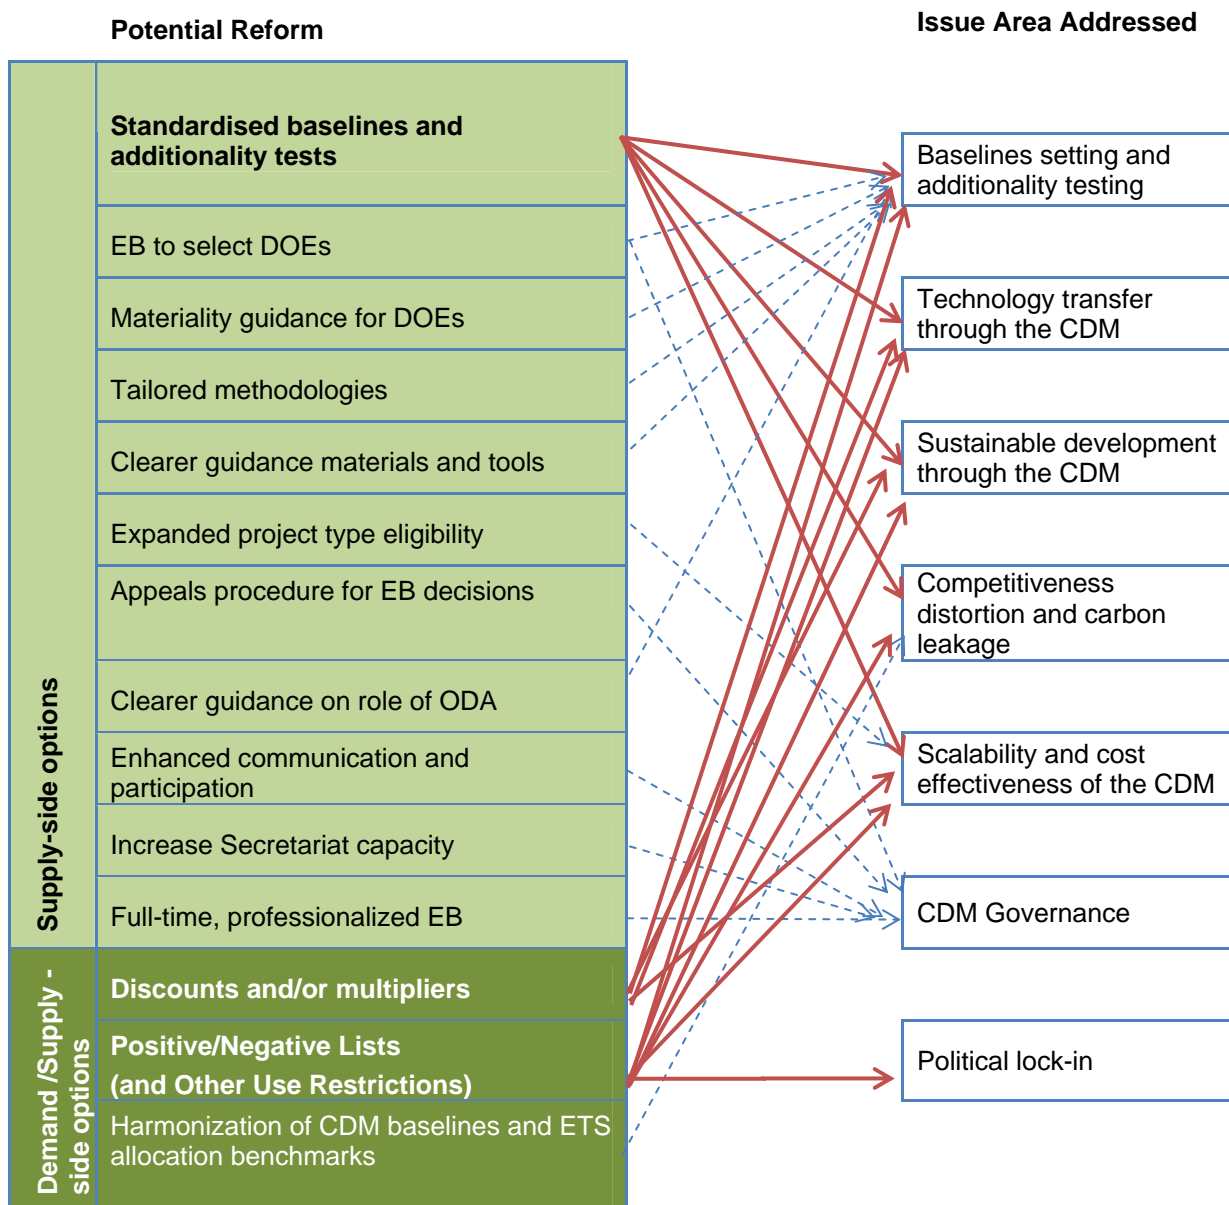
Potential Reform

Issue Area Addressed

Supply-side options

Standardised baselines and additionality tests

EB to select DOEs

Materiality guidance for DOEs

Tailored methodologies

Clearer guidance materials and tools

Expanded project type eligibility

Appeals procedure for EB decisions

Clearer guidance on role of ODA

Enhanced communication and participation

Increase Secretariat capacity

Full-time, professionalized EB

Demand /Supply - side options

Discounts and/or multipliers

Positive/Negative Lists (and Other Use Restrictions)

Harmonization of CDM baselines and ETS allocation benchmarks

Baselines setting and additionality testing

Technology transfer through the CDM

Sustainable development through the CDM

Competitiveness distortion and carbon leakage

Scalability and cost effectiveness of the CDM

CDM Governance

Political lock-in